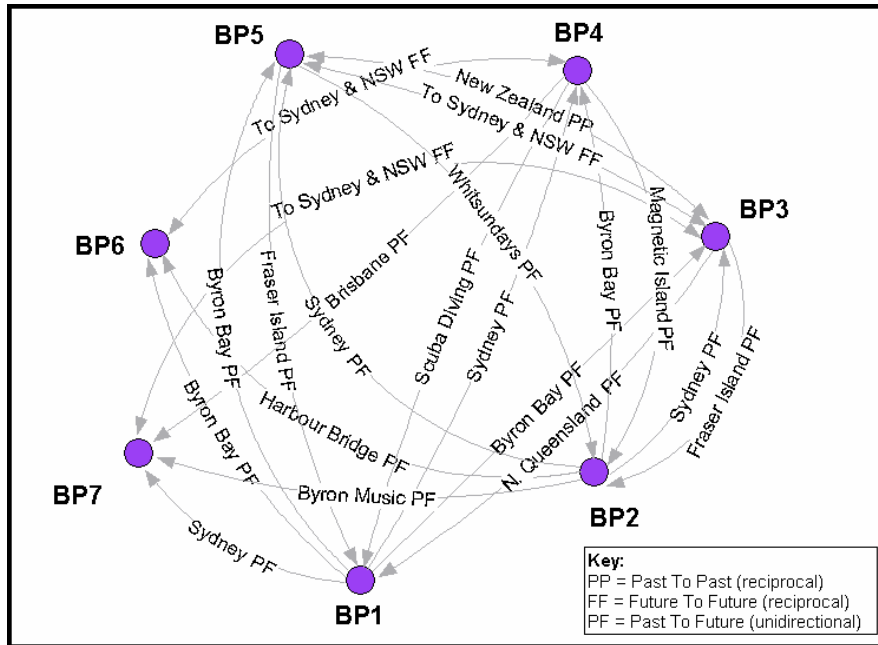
BP5

BP4

BP3

BP6

BP7

BP2

BP1

New Zealand PP

To Sydney & NSW FF

To Sydney & NSW FF

To Sydney & NSW FF

Whitsundays PF

Magnetic Island PF

Byron Bay PF

Brisbane PF

Sydney PF

Fraser Island PF

Byron Bay PF

Scuba Diving PF

Sydney PF

Byron Bay PF

N. Queensland PF

Sydney PF

Fraser Island PF

Byron Bay PF

Harbour Bridge PF

Byron Music PF

Sydney PF

Key:
PP = Past To Past (reciprocal)
FF = Future To Future (reciprocal)
PF = Past To Future (unidirectional)